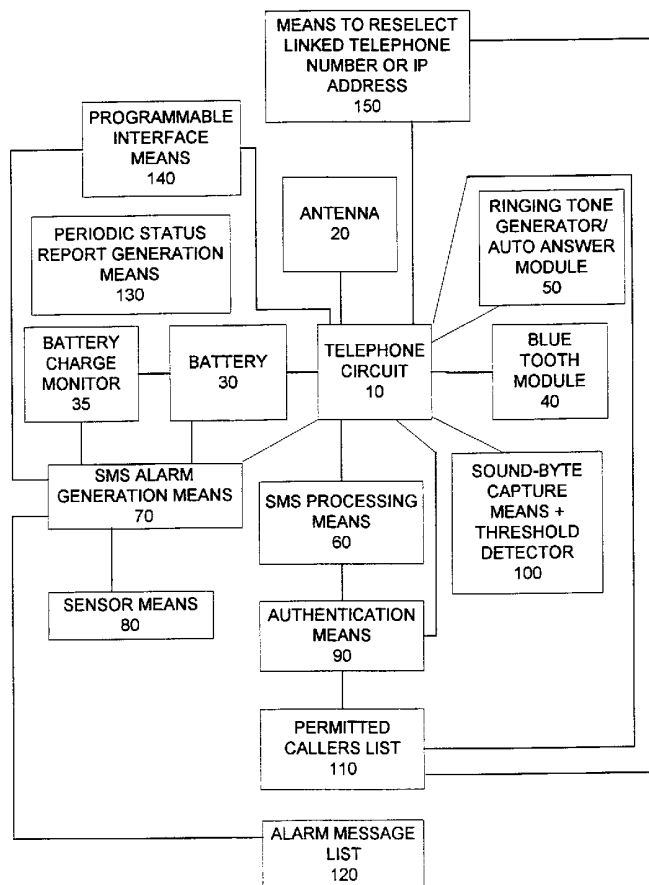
MEANS TO RESELECT LINKED TELEPHONE NUMBER OR IP ADDRESS
150

PROGRAMMABLE INTERFACE MEANS
140

ANTENNA
20

RINGING TONE GENERATOR/ AUTO ANSWER MODULE
50

PERIODIC STATUS REPORT GENERATION MEANS
130

BATTERY CHARGE MONITOR
35

BATTERY
30

TELEPHONE CIRCUIT
10

BLUE TOOTH MODULE
40

SMS ALARM GENERATION MEANS
70

SMS PROCESSING MEANS
60

SOUND-BYTE CAPTURE MEANS + THRESHOLD DETECTOR
100

SENSOR MEANS
80

AUTHENTICATION MEANS
90

PERMITTED CALLERS LIST
110

ALARM MESSAGE LIST
120